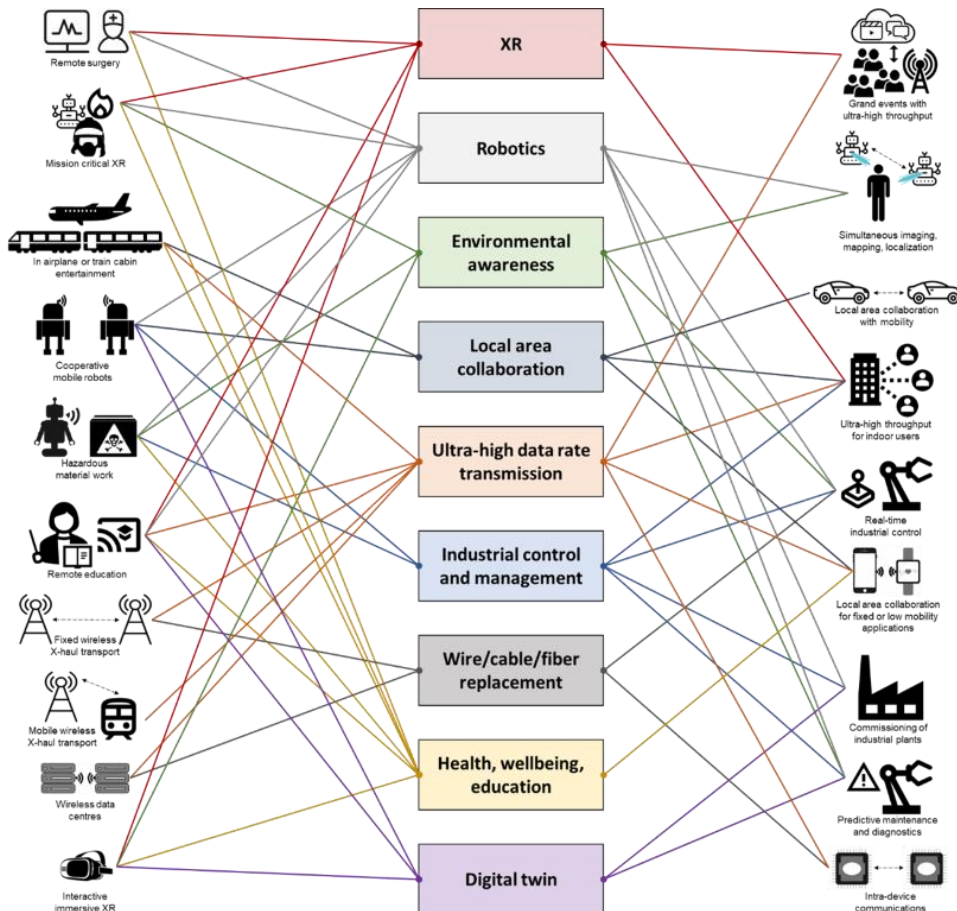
Remote surgery

Mission critical XR

In airplane or train cabin entertainment

Cooperative mobile robots

Hazardous material work

Remote education

Fixed wireless X-haul transport

Mobile wireless X-haul transport

Wireless data centres

Interactive immersive XR

XR

Robotics

Environmental awareness

Local area collaboration

Ultra-high data rate transmission

Industrial control and management

Wire/cable/fiber replacement

Health, wellbeing, education

Digital twin

Grand events with ultra-high throughput

Simultaneous imaging, mapping, localization

Local area collaboration with mobility

Ultra-high throughput for indoor users

Real-time industrial control

Local area collaboration for fixed or low mobility applications

Commissioning of industrial plants

Predictive maintenance and diagnostics

Intra-device communications